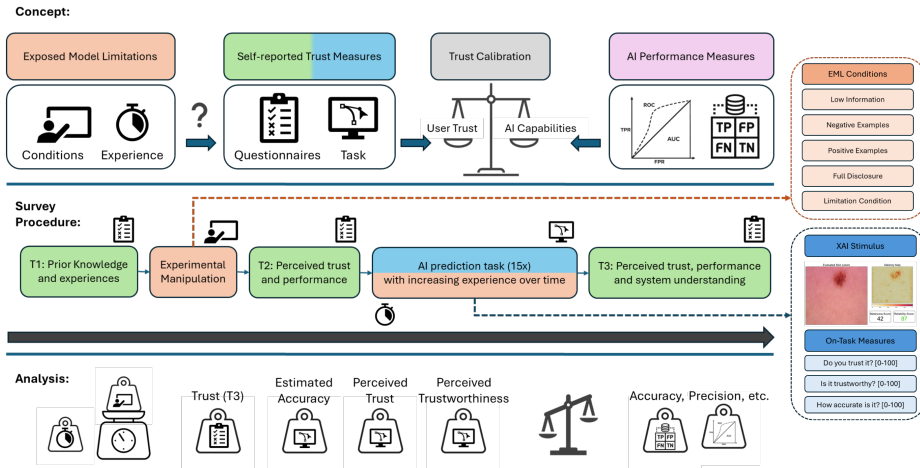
Concept:

Exposed Model Limitations

Conditions Experience

?

Self-reported Trust Measures

Questionnaires Task

Trust Calibration

User Trust AI Capabilities

AI Performance Measures

ROC

TPR

AUC

FPR

TP FP
FN TN

EML Conditions

Low Information

Negative Examples

Positive Examples

Full Disclosure

Limitation Condition

Survey Procedure:

T1: Prior Knowledge and experiences

Experimental Manipulation

T2: Perceived trust and performance

AI prediction task (15x) with increasing experience over time

T3: Perceived trust, performance and system understanding

XAI Stimulus

42 87

On-Task Measures

Do you trust it? [0-100]

Is it trustworthy? [0-100]

How accurate is it? [0-100]

Analysis:

Trust (T3)

Estimated Accuracy

Perceived Trust

Perceived Trustworthiness

Accuracy, Precision, etc.

TP FP
FN TN